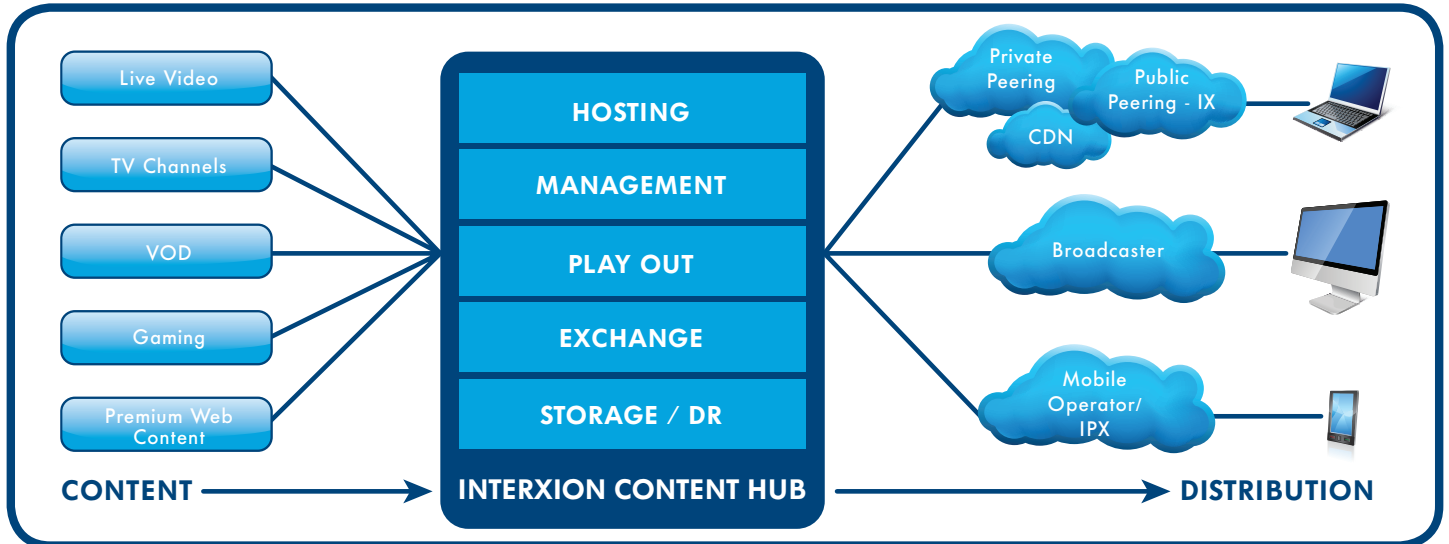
Live Video

TV Channels

VOD

Gaming

Premium Web Content

HOSTING

MANAGEMENT

PLAY OUT

EXCHANGE

STORAGE / DR

Private Peering

Public Peering - IX

CDN

Broadcaster

Mobile Operator/ IPX

CONTENT

INTERXION CONTENT HUB

DISTRIBUTION